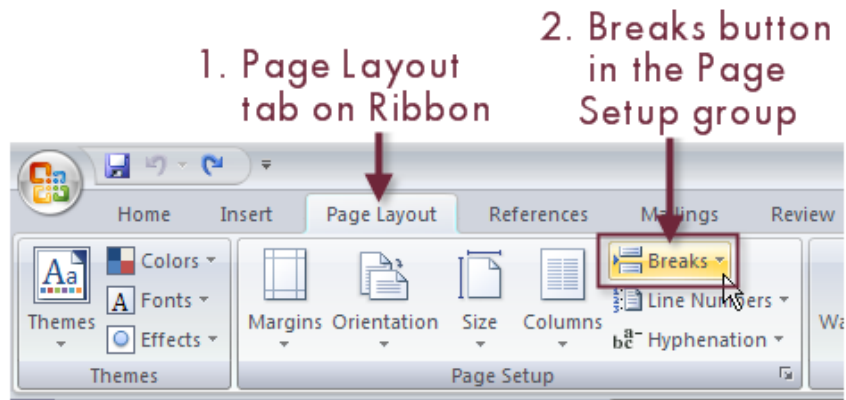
2. Breaks button in the Page Setup group

1. Page Layout tab on Ribbon

Home Insert Page Layout References Mailings Review

Aa Themes

Colors

A Fonts

Effects

Themes

Margins Orientation Size Columns

Breaks

Line Numbers

Hyphenation

Page Setup

Wa